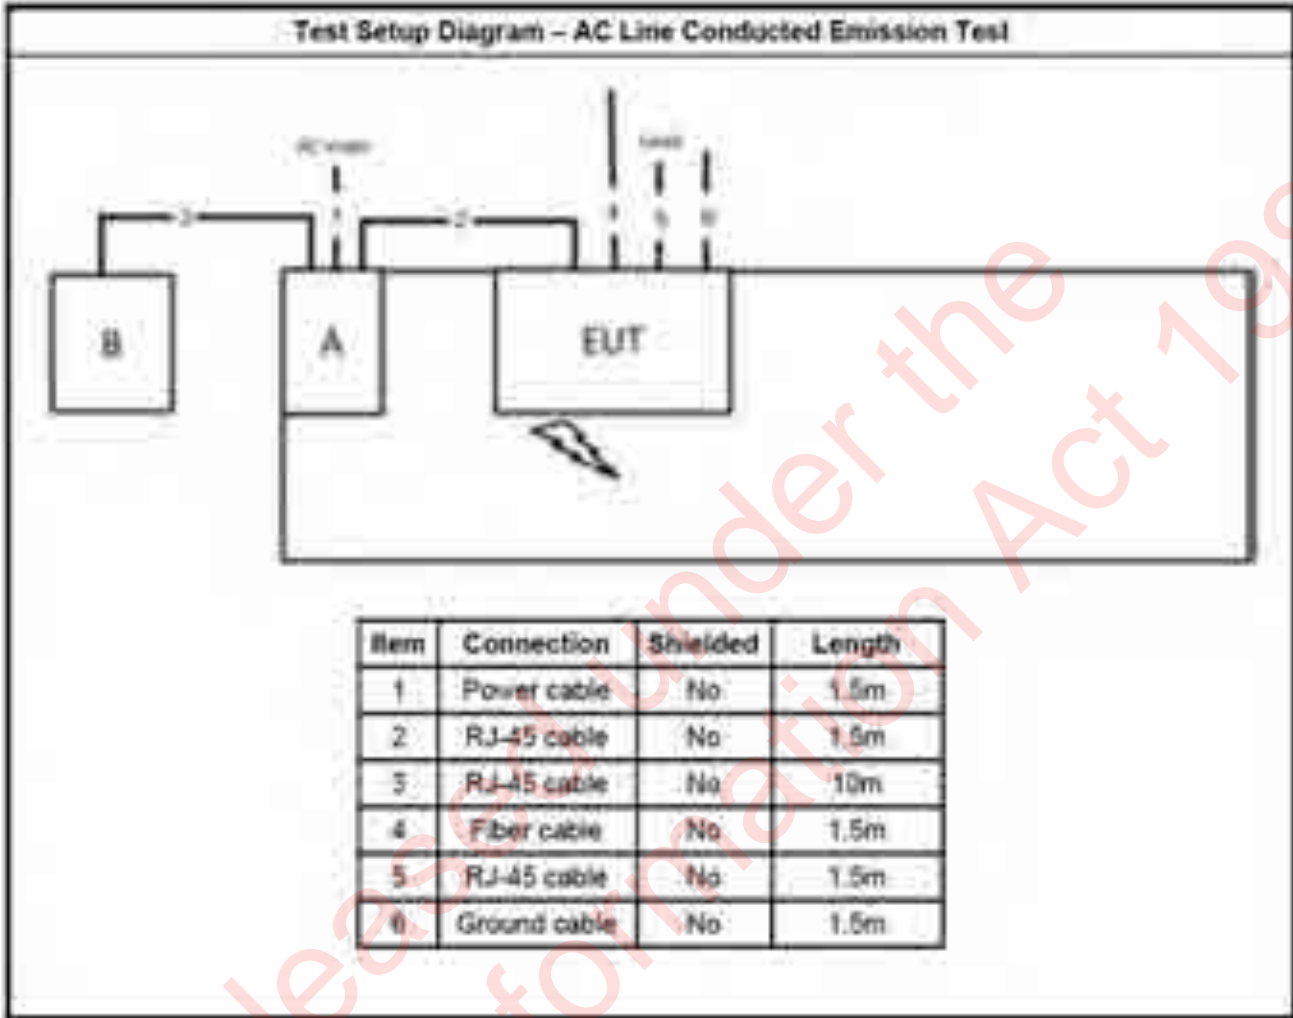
Test Setup Diagram – AC Line Conducted Emission Test

AC main

Load

3

2

1

4

5

6

B

A

EUT

| Item | Connection | Shielded | Length |
|---|---|---|---|
| 1 | Power cable | No | 1.5m |
| 2 | RJ-45 cable | No | 1.5m |
| 3 | RJ-45 cable | No | 10m |
| 4 | Fiber cable | No | 1.5m |
| 5 | RJ-45 cable | No | 1.5m |
| 6 | Ground cable | No | 1.5m |

leased under the
formation Act 19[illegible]